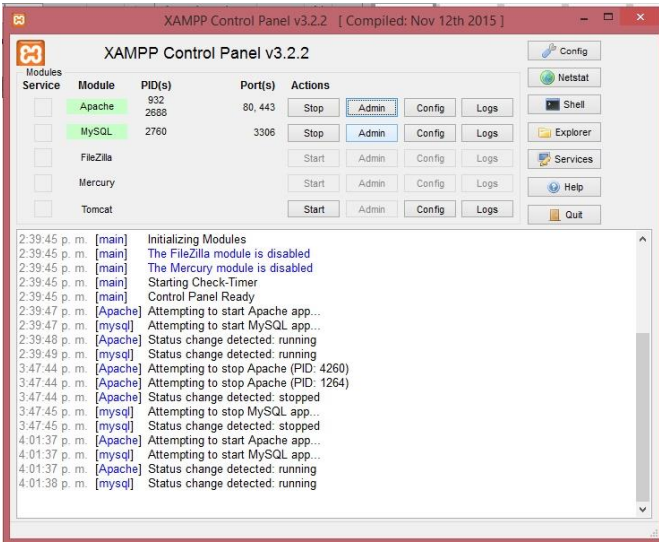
XAMPP Control Panel v3.2.2 [ Compiled: Nov 12th 2015 ]

XAMPP Control Panel v3.2.2

Config
Netstat
Shell
Explorer
Services
Help
Quit

| Modules Service | Module | PID(s) | Port(s) | Actions | | | |
|---|---|---|---|---|---|---|---|
| | Apache | 932 2688 | 80, 443 | Stop | Admin | Config | Logs |
| | MySQL | 2760 | 3306 | Stop | Admin | Config | Logs |
| | FileZilla | | | Start | Admin | Config | Logs |
| | Mercury | | | Start | Admin | Config | Logs |
| | Tomcat | | | Start | Admin | Config | Logs |

2:39:45 p. m. [main] Initializing Modules
2:39:45 p. m. [main] The FileZilla module is disabled
2:39:45 p. m. [main] The Mercury module is disabled
2:39:45 p. m. [main] Starting Check-Timer
2:39:45 p. m. [main] Control Panel Ready
2:39:47 p. m. [Apache] Attempting to start Apache app...
2:39:47 p. m. [mysql] Attempting to start MySQL app...
2:39:48 p. m. [Apache] Status change detected: running
2:39:49 p. m. [mysql] Status change detected: running
3:47:44 p. m. [Apache] Attempting to stop Apache (PID: 4260)
3:47:44 p. m. [Apache] Attempting to stop Apache (PID: 1264)
3:47:44 p. m. [Apache] Status change detected: stopped
3:47:45 p. m. [mysql] Attempting to stop MySQL app...
3:47:45 p. m. [mysql] Status change detected: stopped
4:01:37 p. m. [Apache] Attempting to start Apache app...
4:01:37 p. m. [mysql] Attempting to start MySQL app...
4:01:37 p. m. [Apache] Status change detected: running
4:01:38 p. m. [mysql] Status change detected: running